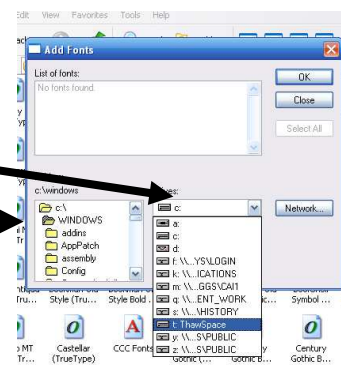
Edit View Favorites Tools Help

Add Fonts

List of fonts:

No fonts found.

OK

Close

Select All

c:\windows

c:\

WINDOWS

addins

AppPatch

assembly

Config

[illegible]ves:

c:

Network...

a:

c:

d:

f: \\...YS\LOGIN

k: \\...ICATIONS

m: \\...GGS\CAI1

q: \\...ENT_WORK

s: \\...\HISTORY

t: ThawSpace

y: \\...S\PUBLIC

z: \\...S\PUBLIC

Tr...

Style (Tru...

Style Bold ...

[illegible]ic...

Symbol ...

MT Tr...

Castellar (TrueType)

CCC Fonts

Gothic (...

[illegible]y

Century Gothic B...